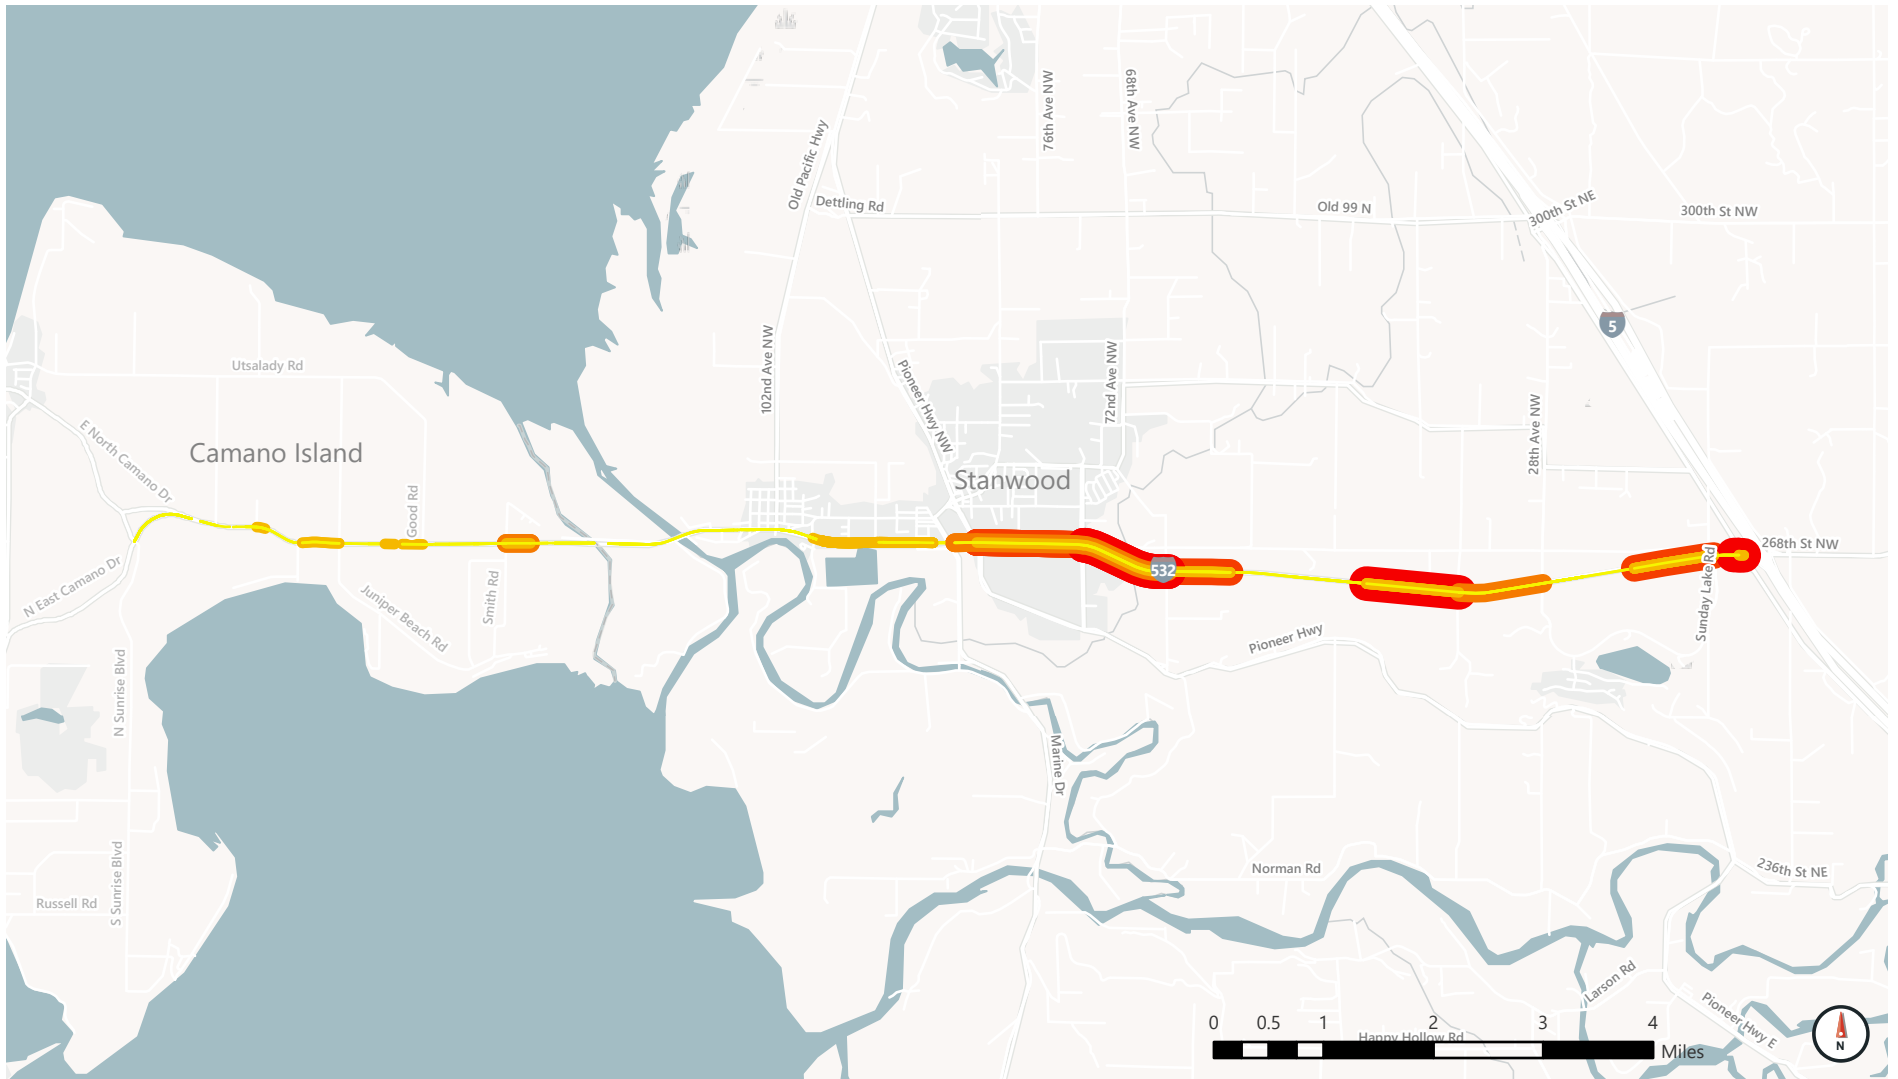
76th Ave NW
68th Ave NW
Old Pacific Hwy
Dettling Rd
Old 99 N
300th St NE
300th St NW
5
Utsalady Rd
102nd Ave NW
Pioneer Hwy NW
72nd Ave NW
28th Ave NW
Camano Island
E North Camano Dr
Good Rd
Stanwood
268th St NW
532
N East Camano Dr
Juniper Beach Rd
Smith Rd
Pioneer Hwy
Sunday Lake Rd
N Sunrise Blvd
Marine Dr
Norman Rd
236th St NE
Russell Rd
S Sunrise Blvd
Larson Rd
Happy Hollow Rd
Pioneer Hwy E
0 0.5 1 2 3 4
Miles
N